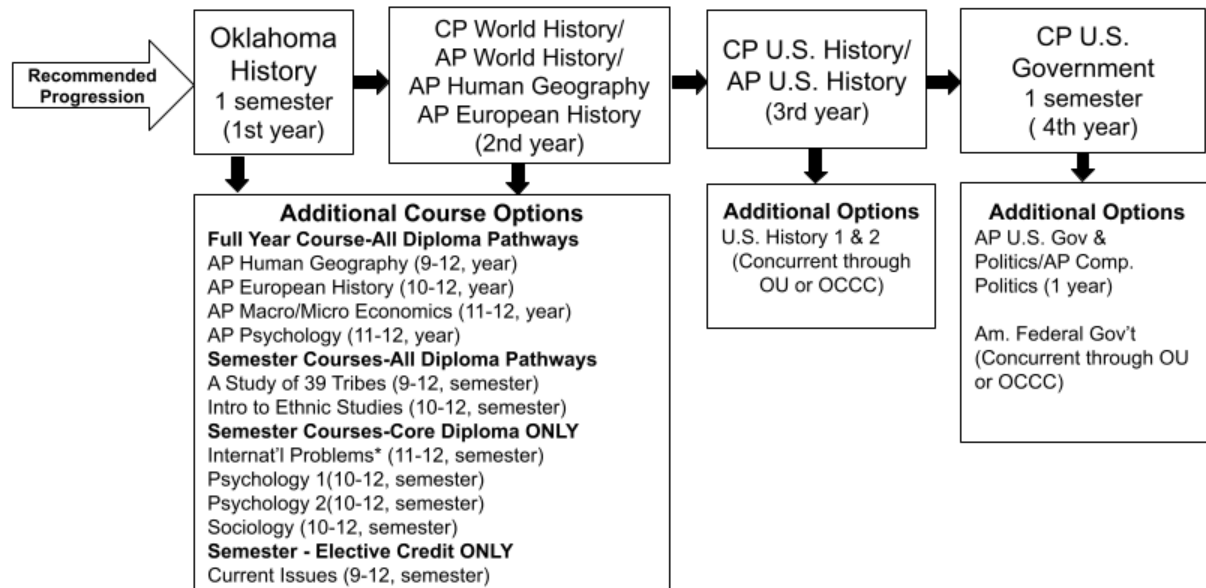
Recommended Progression

Oklahoma History
1 semester
(1st year)

CP World History/
AP World History/
AP Human Geography
AP European History
(2nd year)

CP U.S. History/
AP U.S. History
(3rd year)

CP U.S. Government
1 semester
( 4th year)

**Additional Course Options**
**Full Year Course-All Diploma Pathways**
AP Human Geography (9-12, year)
AP European History (10-12, year)
AP Macro/Micro Economics (11-12, year)
AP Psychology (11-12, year)
**Semester Courses-All Diploma Pathways**
A Study of 39 Tribes (9-12, semester)
Intro to Ethnic Studies (10-12, semester)
**Semester Courses-Core Diploma ONLY**
Internat'l Problems* (11-12, semester)
Psychology 1(10-12, semester)
Psychology 2(10-12, semester)
Sociology (10-12, semester)
**Semester - Elective Credit ONLY**
Current Issues (9-12, semester)

**Additional Options**
U.S. History 1 & 2
(Concurrent through OU or OCCC)

**Additional Options**
AP U.S. Gov & Politics/AP Comp. Politics (1 year)

Am. Federal Gov't
(Concurrent through OU or OCCC)